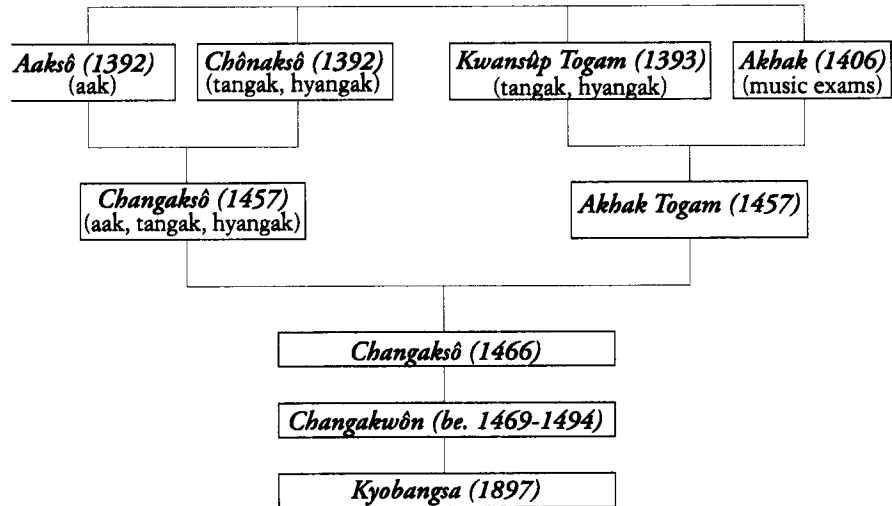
Aaksô (1392)
(aak)

Chônaksô (1392)
(tangak, hyangak)

Kwansûp Togam (1393)
(tangak, hyangak)

Akhak (1406)
(music exams)

Changaksô (1457)
(aak, tangak, hyangak)

Akhak Togam (1457)

Changaksô (1466)

Changakwôn (be. 1469-1494)

Kyobangsa (1897)